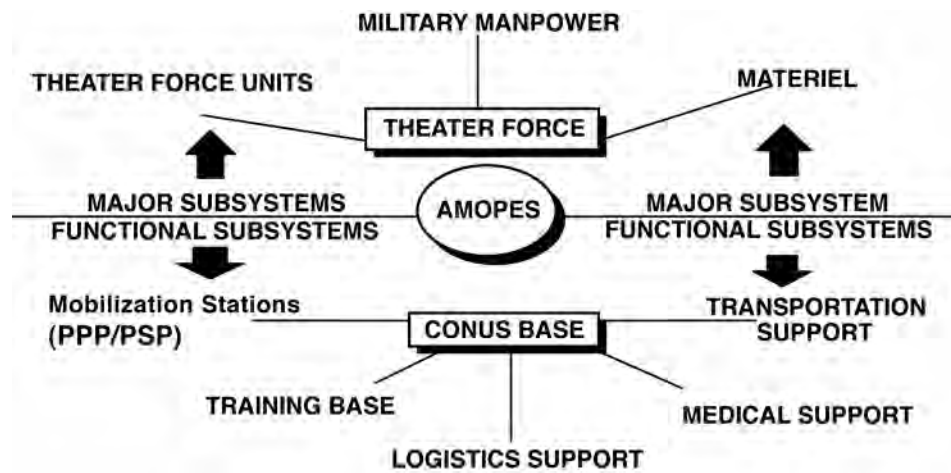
MILITARY MANPOWER

THEATER FORCE UNITS

MATERIEL

THEATER FORCE

MAJOR SUBSYSTEMS
FUNCTIONAL SUBSYSTEMS

AMOPES

MAJOR SUBSYSTEM
FUNCTIONAL SUBSYSTEMS

Mobilization Stations (PPP/PSP)

CONUS BASE

TRANSPORTATION SUPPORT

TRAINING BASE

MEDICAL SUPPORT

LOGISTICS SUPPORT